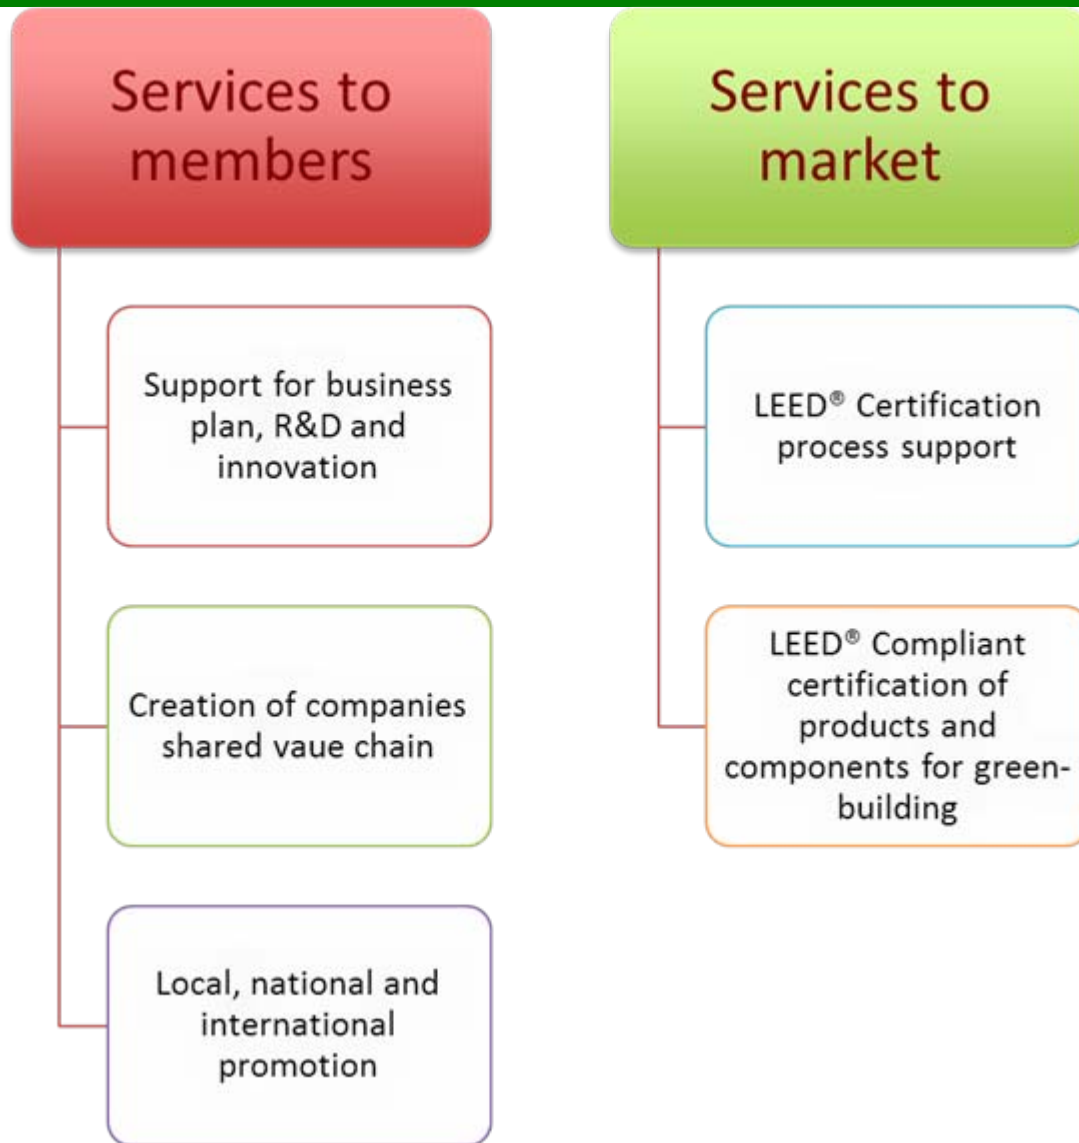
Services to members

Support for business plan, R&D and innovation

Creation of companies shared vaue chain

Local, national and international promotion

Services to market

LEED® Certification process support

LEED® Compliant certification of products and components for green-building